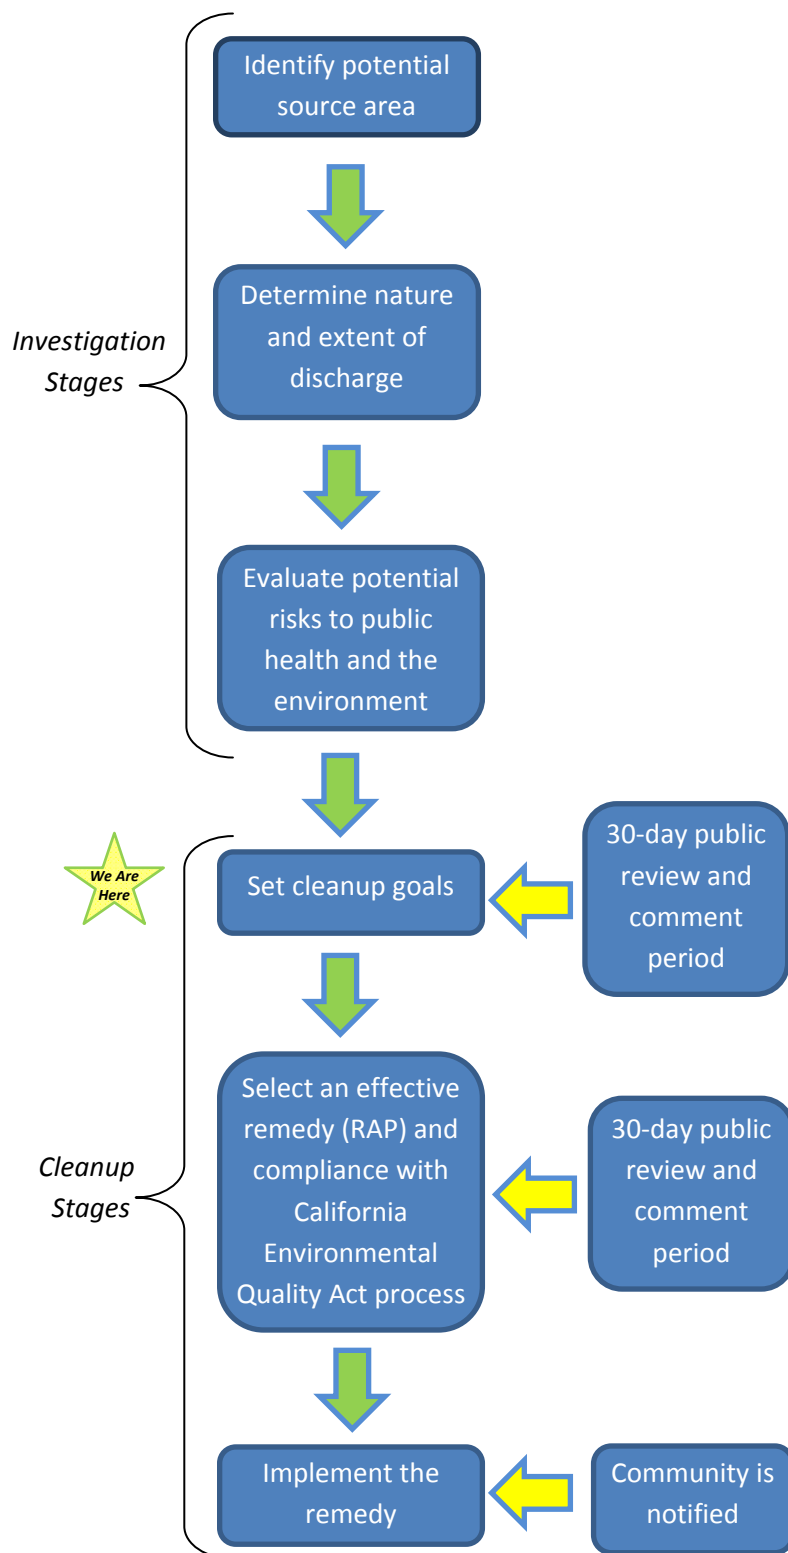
Investigation Stages

Identify potential source area

Determine nature and extent of discharge

Evaluate potential risks to public health and the environment

We Are Here

Cleanup Stages

Set cleanup goals

30-day public review and comment period

Select an effective remedy (RAP) and compliance with California Environmental Quality Act process

30-day public review and comment period

Implement the remedy

Community is notified